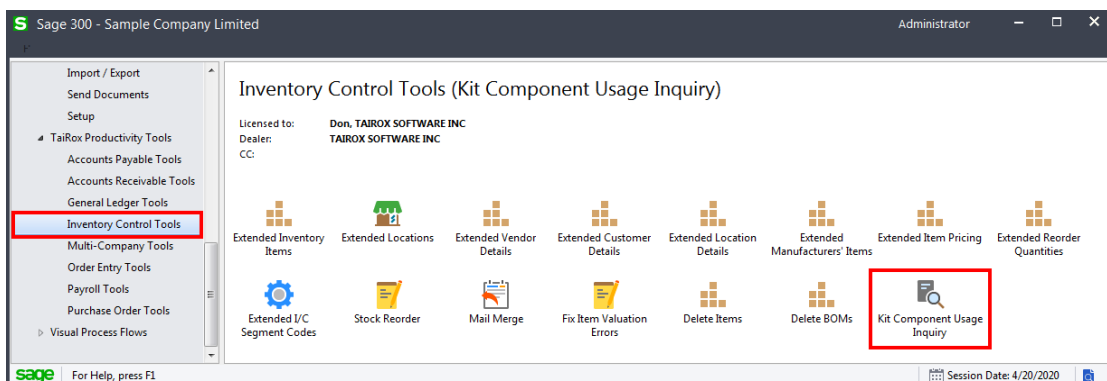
S Sage 300 - Sample Company Limited

Administrator

Import / Export
Send Documents
Setup
TaiRox Productivity Tools
Accounts Payable Tools
Accounts Receivable Tools
General Ledger Tools
Inventory Control Tools
Multi-Company Tools
Order Entry Tools
Payroll Tools
Purchase Order Tools
Visual Process Flows

Inventory Control Tools (Kit Component Usage Inquiry)

Licensed to: Don, TAIROX SOFTWARE INC
Dealer: TAIROX SOFTWARE INC
CC:

Extended Inventory Items
Extended Locations
Extended Vendor Details
Extended Customer Details
Extended Location Details
Extended Manufacturers' Items
Extended Item Pricing
Extended Reorder Quantities
Extended I/C Segment Codes
Stock Reorder
Mail Merge
Fix Item Valuation Errors
Delete Items
Delete BOMs
Kit Component Usage Inquiry

sage For Help, press F1
Session Date: 4/20/2020